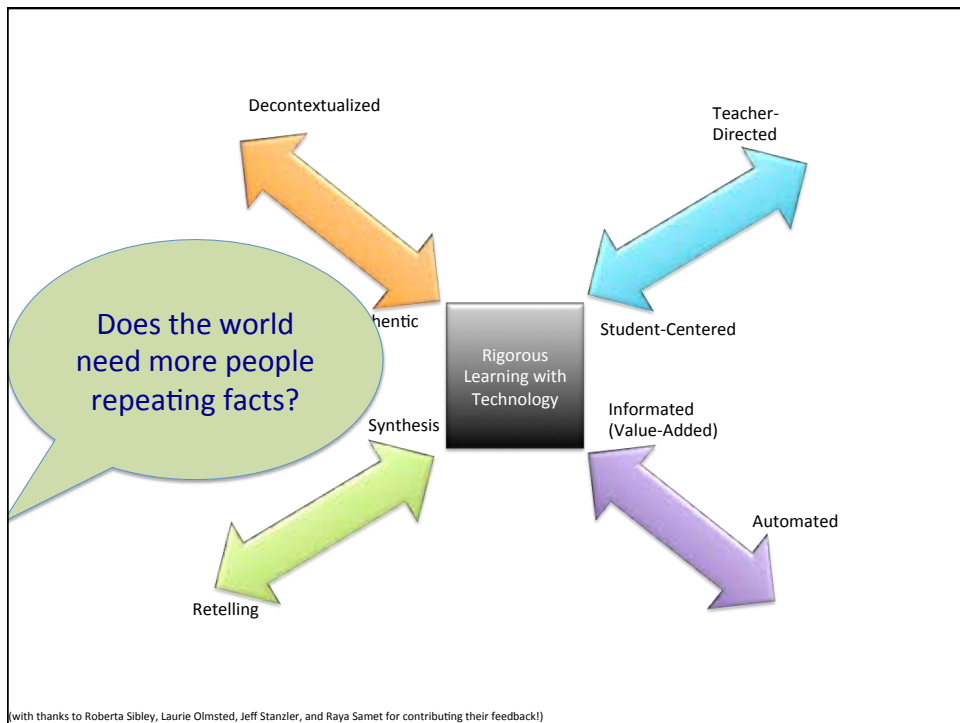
Decontextualized

Teacher-Directed

Does the world need more people repeating facts?

hentic

Rigorous Learning with Technology

Student-Centered

Synthesis

Informated (Value-Added)

Automated

Retelling

(with thanks to Roberta Sibley, Laurie Olmsted, Jeff Stanzler, and Raya Samet for contributing their feedback!)